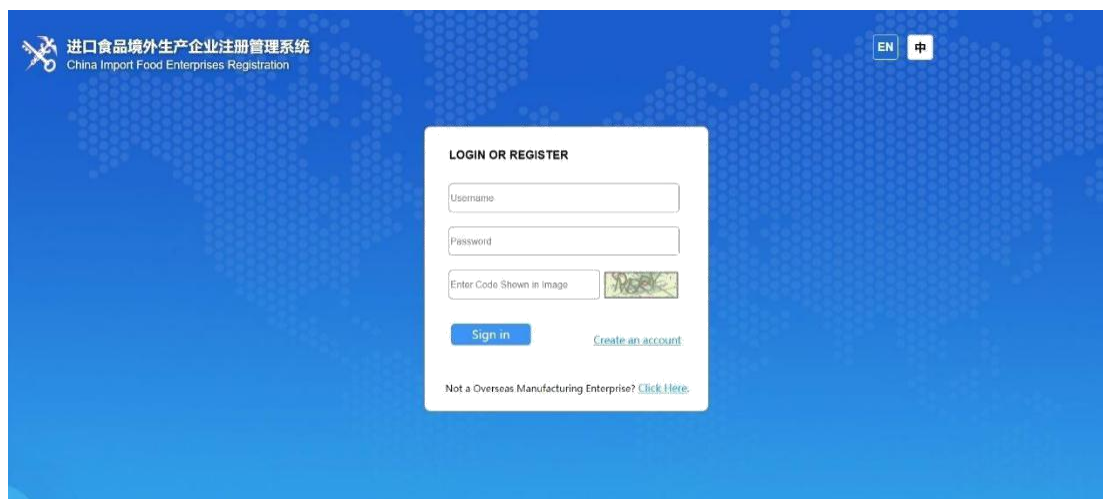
进口食品境外生产企业注册管理系统
China Import Food Enterprises Registration

EN 中

LOGIN OR REGISTER

Username

Password

Enter Code Shown in Image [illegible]

Sign in

Create an account

Not a Overseas Manufacturing Enterprise? Click Here.